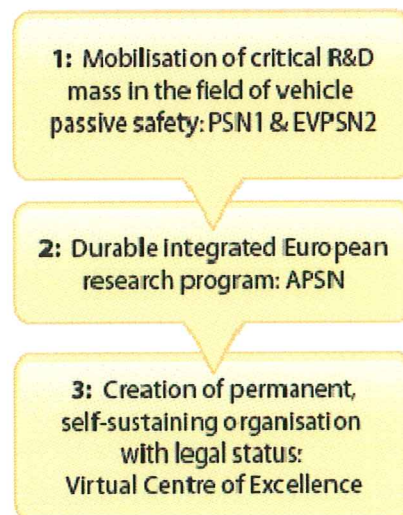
1: Mobilisation of critical R&D mass in the field of vehicle passive safety: PSN1 & EVPSN2

2: Durable integrated European research program: APSN

3: Creation of permanent, self-sustaining organisation with legal status: Virtual Centre of Excellence